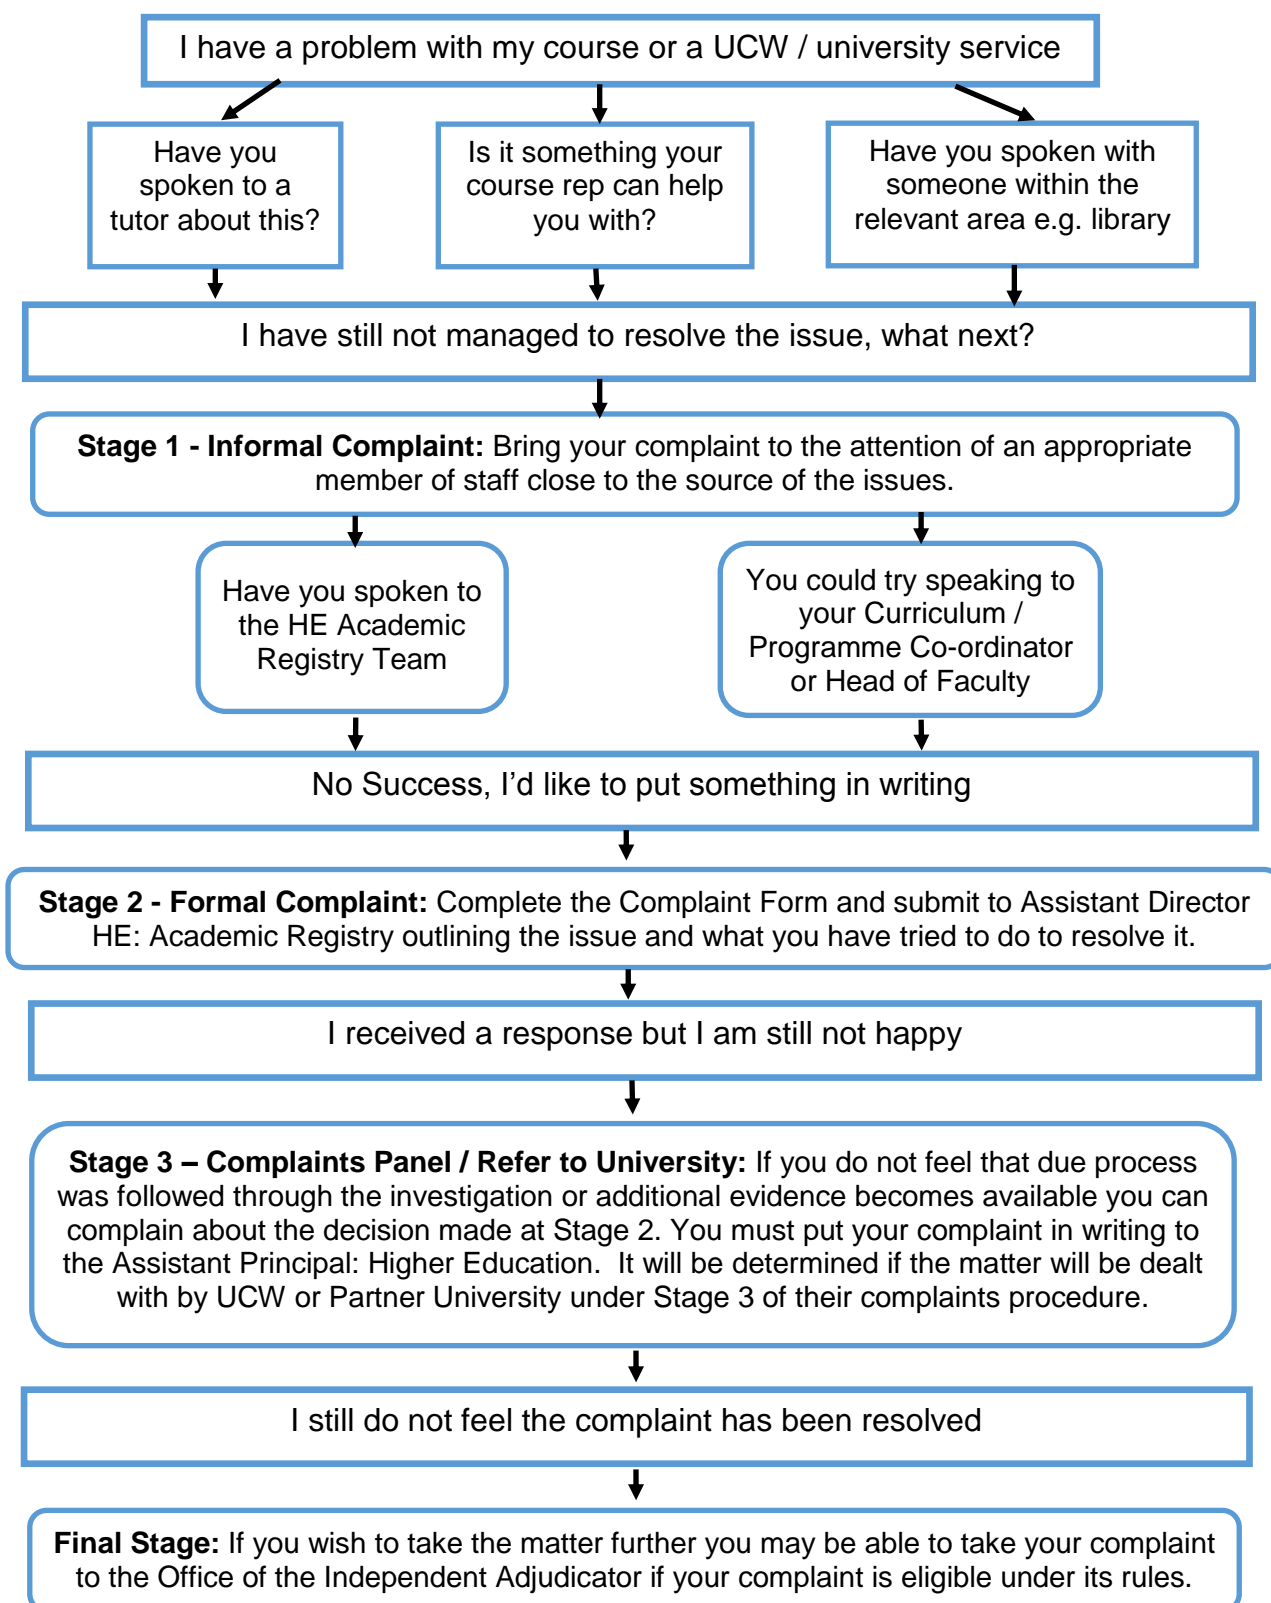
I have a problem with my course or a UCW / university service

Have you spoken to a tutor about this?

Is it something your course rep can help you with?

Have you spoken with someone within the relevant area e.g. library

I have still not managed to resolve the issue, what next?

**Stage 1 - Informal Complaint:** Bring your complaint to the attention of an appropriate member of staff close to the source of the issues.

Have you spoken to the HE Academic Registry Team

You could try speaking to your Curriculum / Programme Co-ordinator or Head of Faculty

No Success, I'd like to put something in writing

**Stage 2 - Formal Complaint:** Complete the Complaint Form and submit to Assistant Director HE: Academic Registry outlining the issue and what you have tried to do to resolve it.

I received a response but I am still not happy

**Stage 3 – Complaints Panel / Refer to University:** If you do not feel that due process was followed through the investigation or additional evidence becomes available you can complain about the decision made at Stage 2. You must put your complaint in writing to the Assistant Principal: Higher Education. It will be determined if the matter will be dealt with by UCW or Partner University under Stage 3 of their complaints procedure.

I still do not feel the complaint has been resolved

**Final Stage:** If you wish to take the matter further you may be able to take your complaint to the Office of the Independent Adjudicator if your complaint is eligible under its rules.